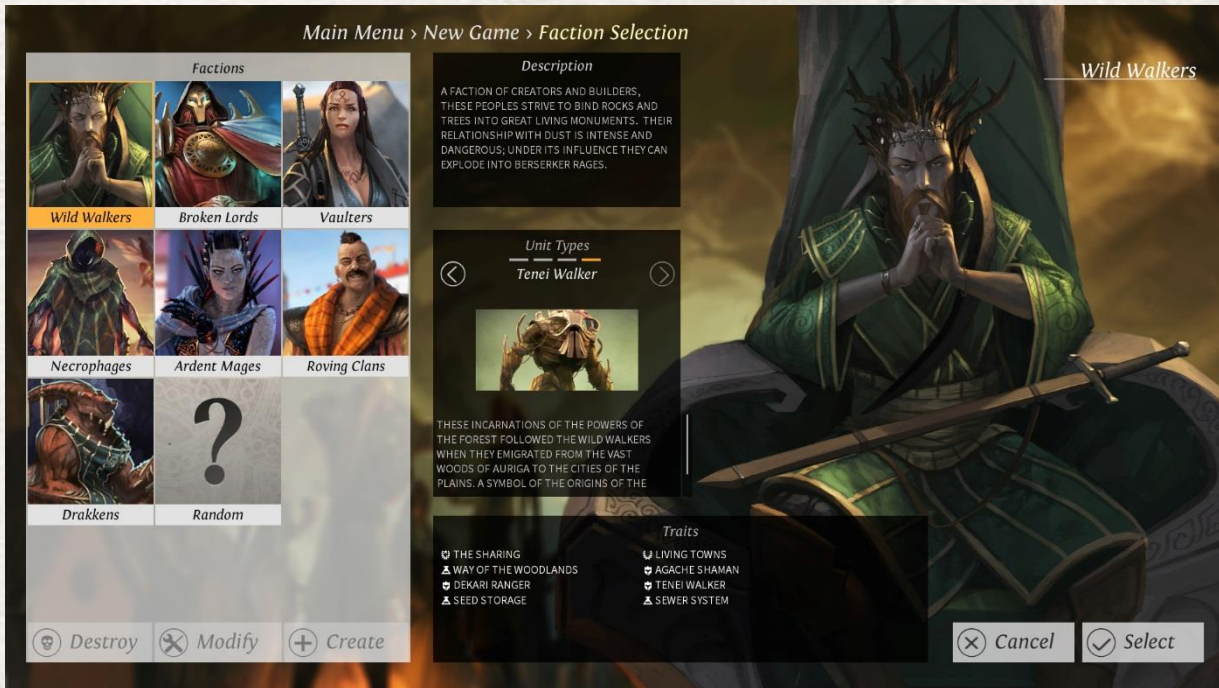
Main Menu › New Game › Faction Selection

Factions

Wild Walkers

Broken Lords

Vaulters

Necrophages

Ardent Mages

Roving Clans

Drakkens

?

Random

Destroy

Modify

Create

Description

A FACTION OF CREATORS AND BUILDERS, THESE PEOPLES STRIVE TO BIND ROCKS AND TREES INTO GREAT LIVING MONUMENTS. THEIR RELATIONSHIP WITH DUST IS INTENSE AND DANGEROUS; UNDER ITS INFLUENCE THEY CAN EXPLODE INTO BERSERKER RAGES.

Unit Types

Tenei Walker

THESE INCARNATIONS OF THE POWERS OF THE FOREST FOLLOWED THE WILD WALKERS WHEN THEY EMIGRATED FROM THE VAST WOODS OF AURIGA TO THE CITIES OF THE PLAINS. A SYMBOL OF THE ORIGINS OF THE

Traits

THE SHARING

WAY OF THE WOODLANDS

DEKARI RANGER

SEED STORAGE

LIVING TOWNS

AGACHE SHAMAN

TENEI WALKER

SEWER SYSTEM

Wild Walkers

Cancel

Select